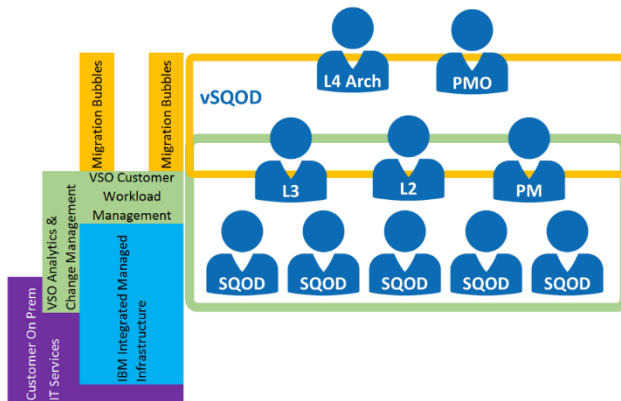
Migration Bubbles

Migration Bubbles

vSQOD

L4 Arch

PMO

L3

L2

PM

SQOD

SQOD

SQOD

SQOD

SQOD

VSO Customer Workload Management

VSO Analytics & Change Management

IBM Integrated Managed Infrastructure

Customer On Prem IT Services